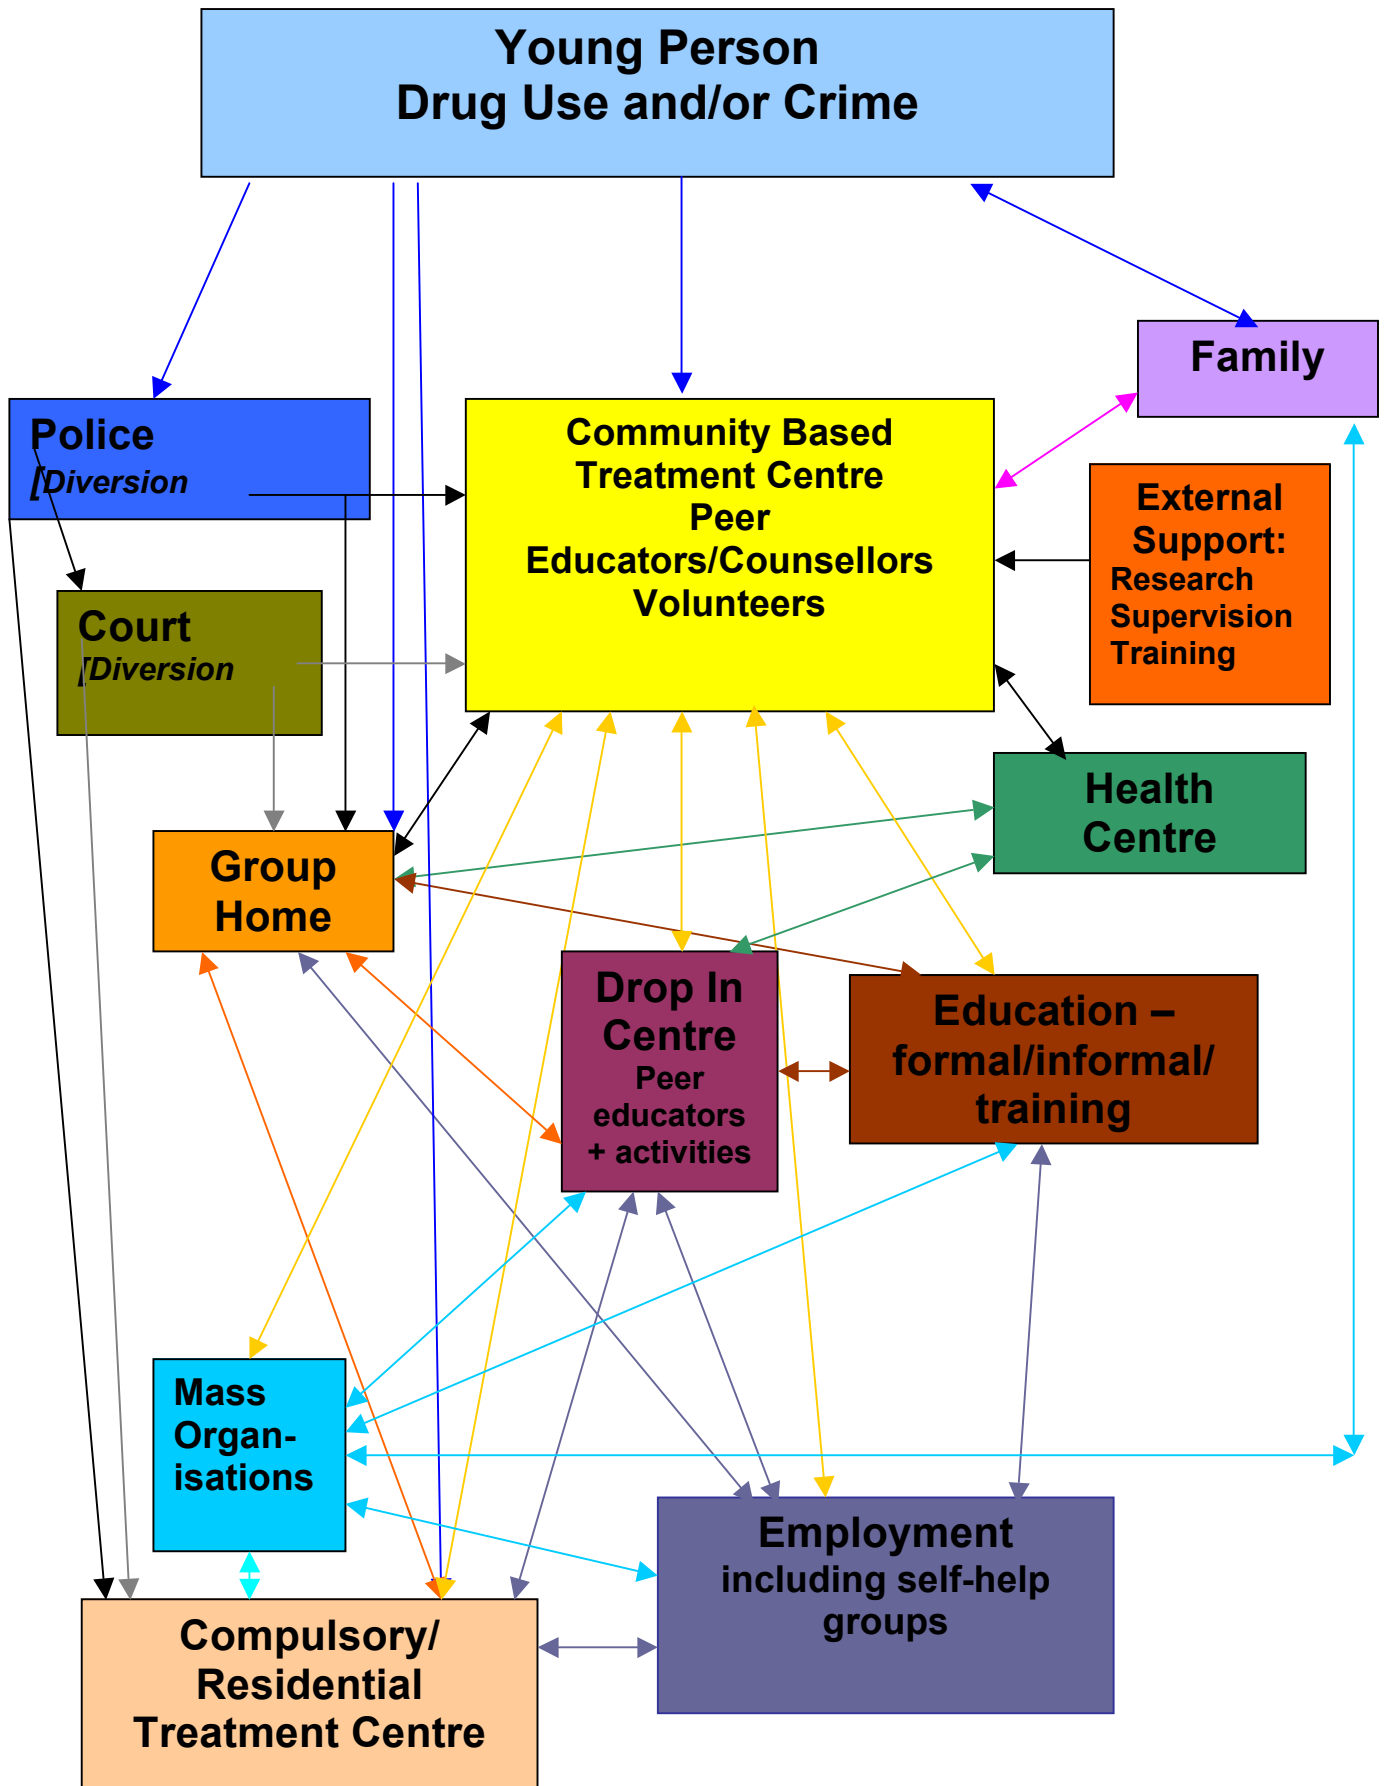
Young Person
Drug Use and/or Crime

Family

Police
[Diversion

Community Based Treatment Centre
Peer Educators/Counsellors
Volunteers

External Support:
Research
Supervision
Training

Court
[Diversion

Health Centre

Group Home

Drop In Centre
Peer educators + activities

Education – formal/informal/ training

Mass Organ-isations

Employment
including self-help groups

Compulsory/ Residential Treatment Centre